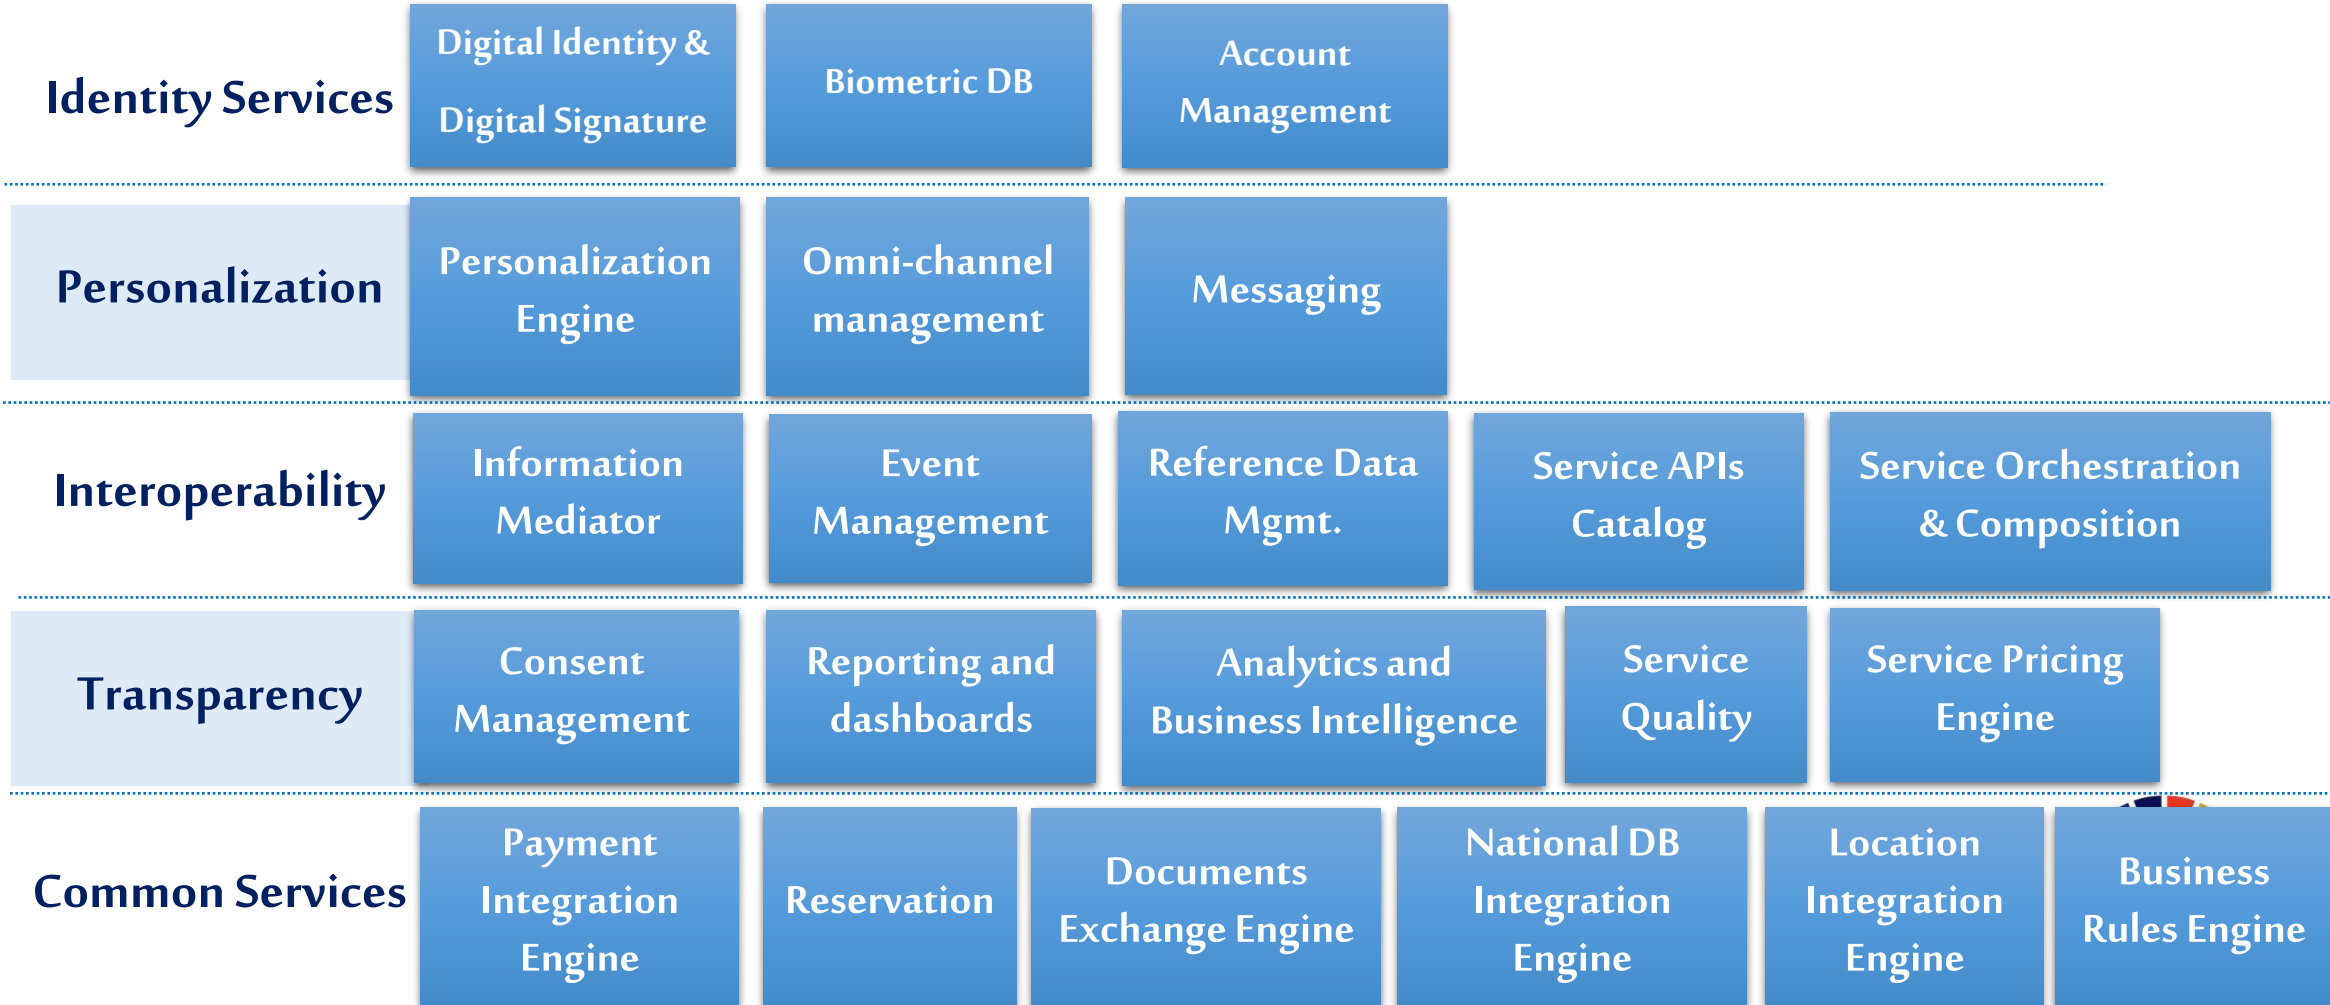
Identity Services

Digital Identity & Digital Signature

Biometric DB

Account Management

Personalization

Personalization Engine

Omni-channel management

Messaging

Interoperability

Information Mediator

Event Management

Reference Data Mgmt.

Service APIs Catalog

Service Orchestration & Composition

Transparency

Consent Management

Reporting and dashboards

Analytics and Business Intelligence

Service Quality

Service Pricing Engine

Common Services

Payment Integration Engine

Reservation

Documents Exchange Engine

National DB Integration Engine

Location Integration Engine

Business Rules Engine